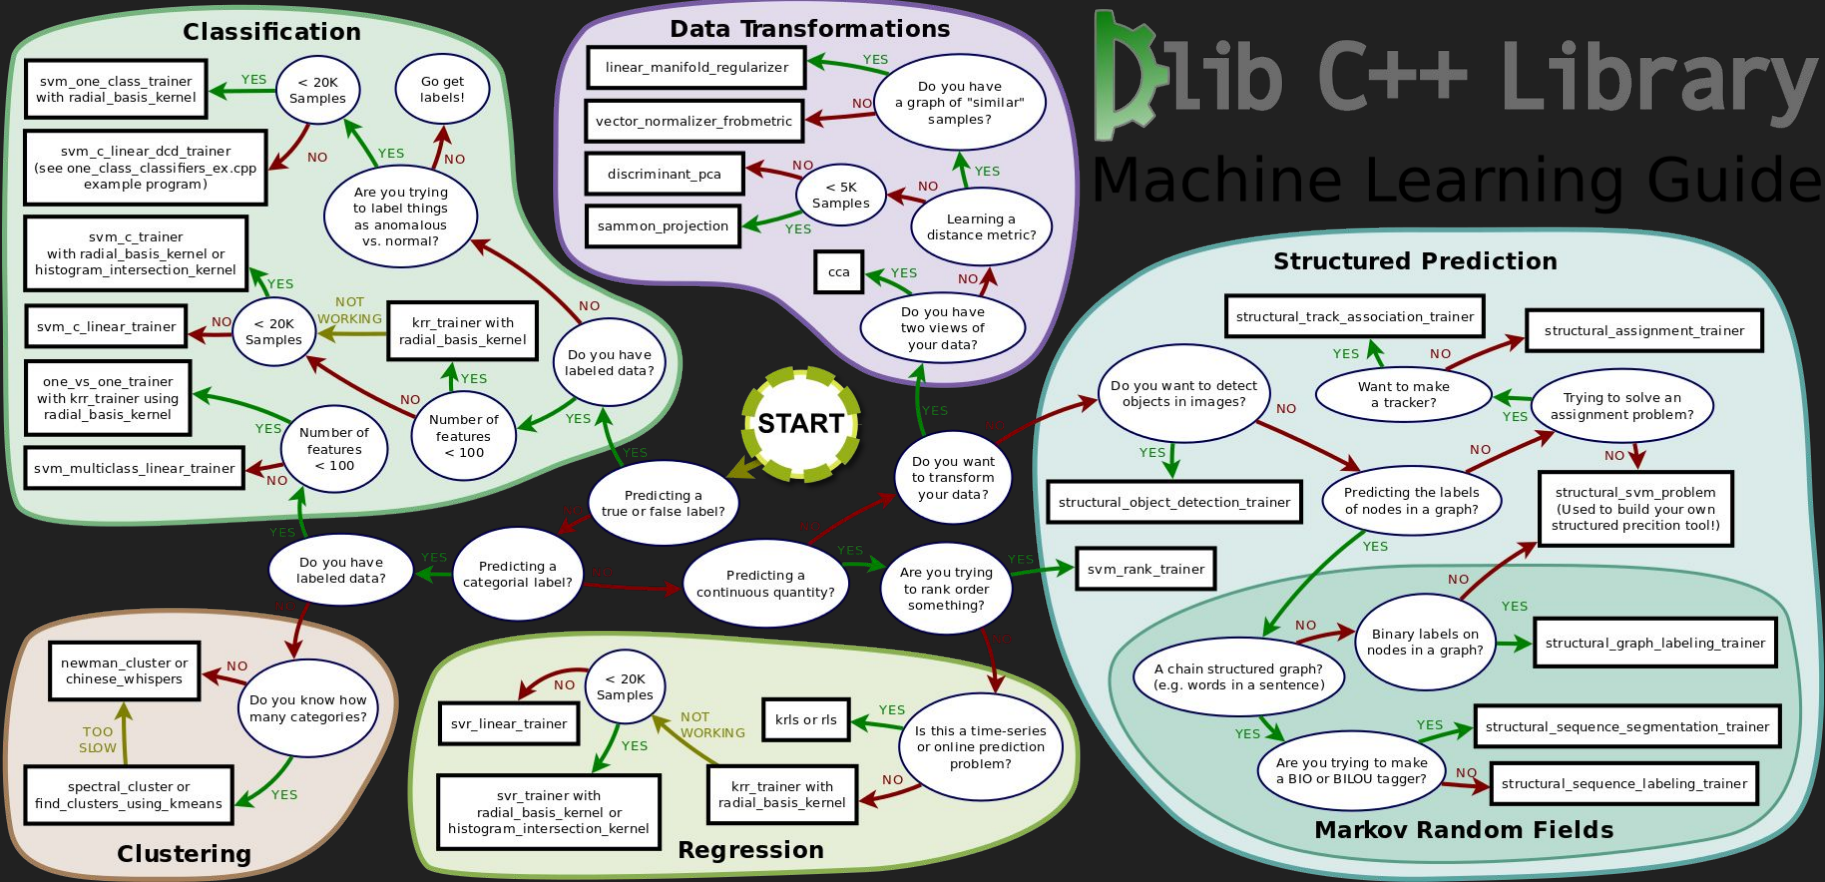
Classification

svm_one_class_trainer with radial_basis_kernel

YES

< 20K Samples

Go get labels!

svm_c_linear_dcd_trainer (see one_class_classifiers_ex.cpp example program)

NO

YES

NO

Are you trying to label things as anomalous vs. normal?

svm_c_trainer with radial_basis_kernel or histogram_intersection_kernel

YES

NOT WORKING

svm_c_linear_trainer

NO

< 20K Samples

krr_trainer with radial_basis_kernel

NO

Do you have labeled data?

one_vs_one_trainer with krr_trainer using radial_basis_kernel

YES

YES

NO

YES

Number of features < 100

Number of features < 100

svm_multiclass_linear_trainer

NO

YES

Data Transformations

linear_manifold_regularizer

YES

Do you have a graph of "similar" samples?

vector_normalizer_frobmetric

NO

YES

discriminant_pca

NO

< 5K Samples

NO

Learning a distance metric?

sammon_projection

YES

cca

YES

NO

Do you have two views of your data?

Dlib C++ Library

Machine Learning Guide

Structured Prediction

structural_track_association_trainer

structural_assignment_trainer

YES

NO

Do you want to detect objects in images?

Want to make a tracker?

Trying to solve an assignment problem?

NO

YES

YES

NO

NO

structural_object_detection_trainer

Predicting the labels of nodes in a graph?

structural_svm_problem (Used to build your own structured precition tool!)

START

YES

YES

Predicting a true or false label?

Do you want to transform your data?

NO

NO

Do you have labeled data?

YES

Predicting a categorial label?

NO

Predicting a continuous quantity?

YES

Are you trying to rank order something?

YES

svm_rank_trainer

NO

NO

NO

YES

newman_cluster or chinese_whispers

NO

Do you know how many categories?

TOO SLOW

spectral_cluster or find_clusters_using_kmeans

YES

Clustering

< 20K Samples

NO

svr_linear_trainer

NOT WORKING

krls or rls

YES

Is this a time-series or online prediction problem?

YES

svr_trainer with radial_basis_kernel or histogram_intersection_kernel

krr_trainer with radial_basis_kernel

NO

Regression

NO

Binary labels on nodes in a graph?

YES

structural_graph_labeling_trainer

NO

A chain structured graph? (e.g. words in a sentence)

YES

structural_sequence_segmentation_trainer

YES

Are you trying to make a BIO or BILOU tagger?

NO

structural_sequence_labeling_trainer

Markov Random Fields